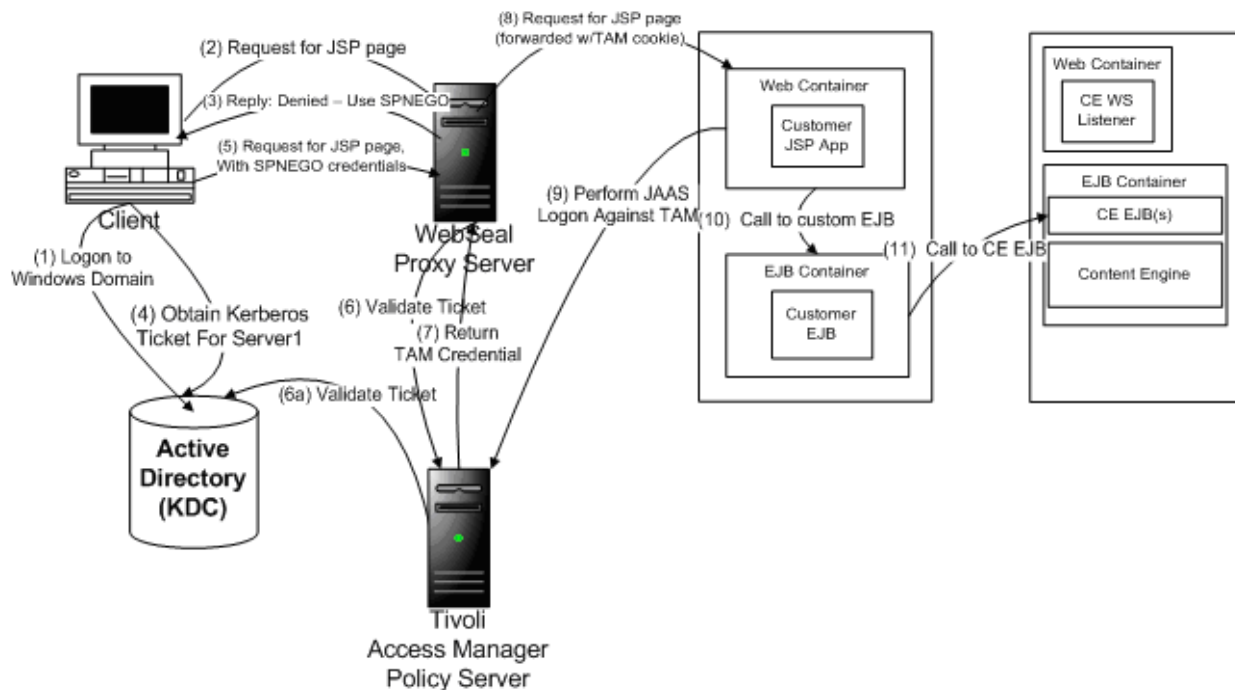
(2) Request for JSP page

(8) Request for JSP page (forwarded w/TAM cookie)

(3) Reply: Denied – Use SPNEGO

(5) Request for JSP page, With SPNEGO credentials

Client

WebSeal Proxy Server

(1) Logon to Windows Domain

(4) Obtain Kerberos Ticket For Server1

(6) Validate Ticket

(7) Return TAM Credential

(6a) Validate Ticket

Active Directory (KDC)

Tivoli Access Manager Policy Server

(9) Perform JAAS Logon Against TAM

Web Container

Customer JSP App

(10) Call to custom EJB

EJB Container

Customer EJB

(11) Call to CE EJB

Web Container

CE WS Listener

EJB Container

CE EJB(s)

Content Engine